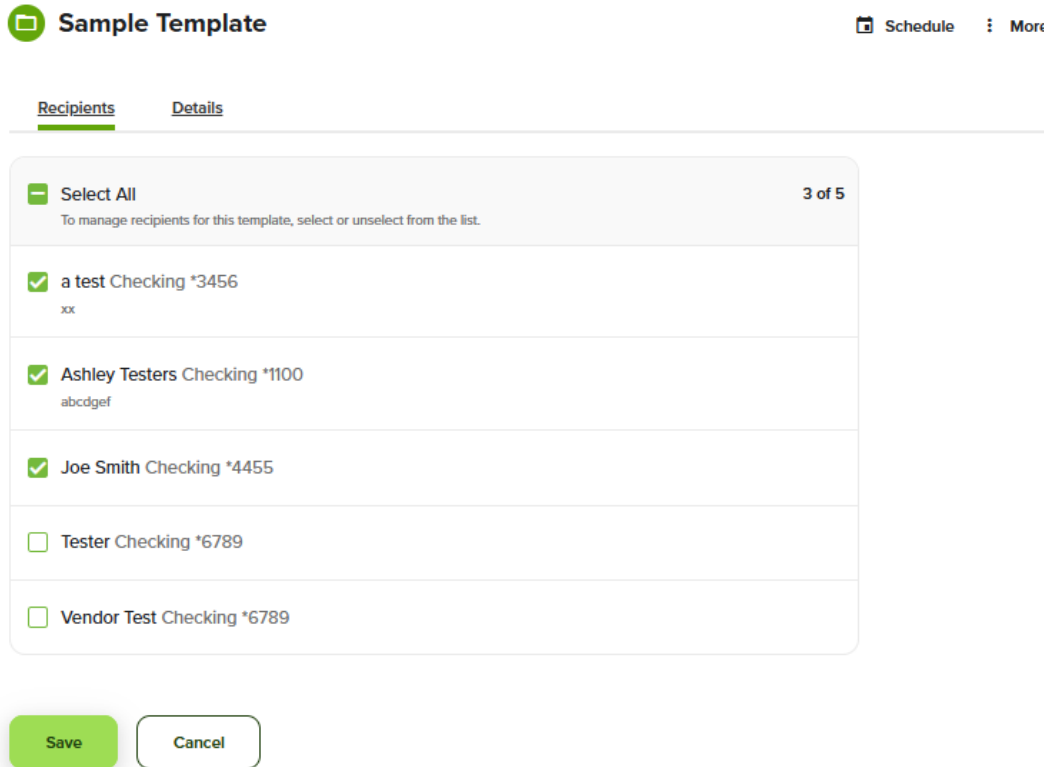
Sample Template

Schedule

More

Recipients

Details

Select All

To manage recipients for this template, select or unselect from the list.

3 of 5

a test Checking *3456

xx

Ashley Testers Checking *1100

abcdgef

Joe Smith Checking *4455

Tester Checking *6789

Vendor Test Checking *6789

Save

Cancel